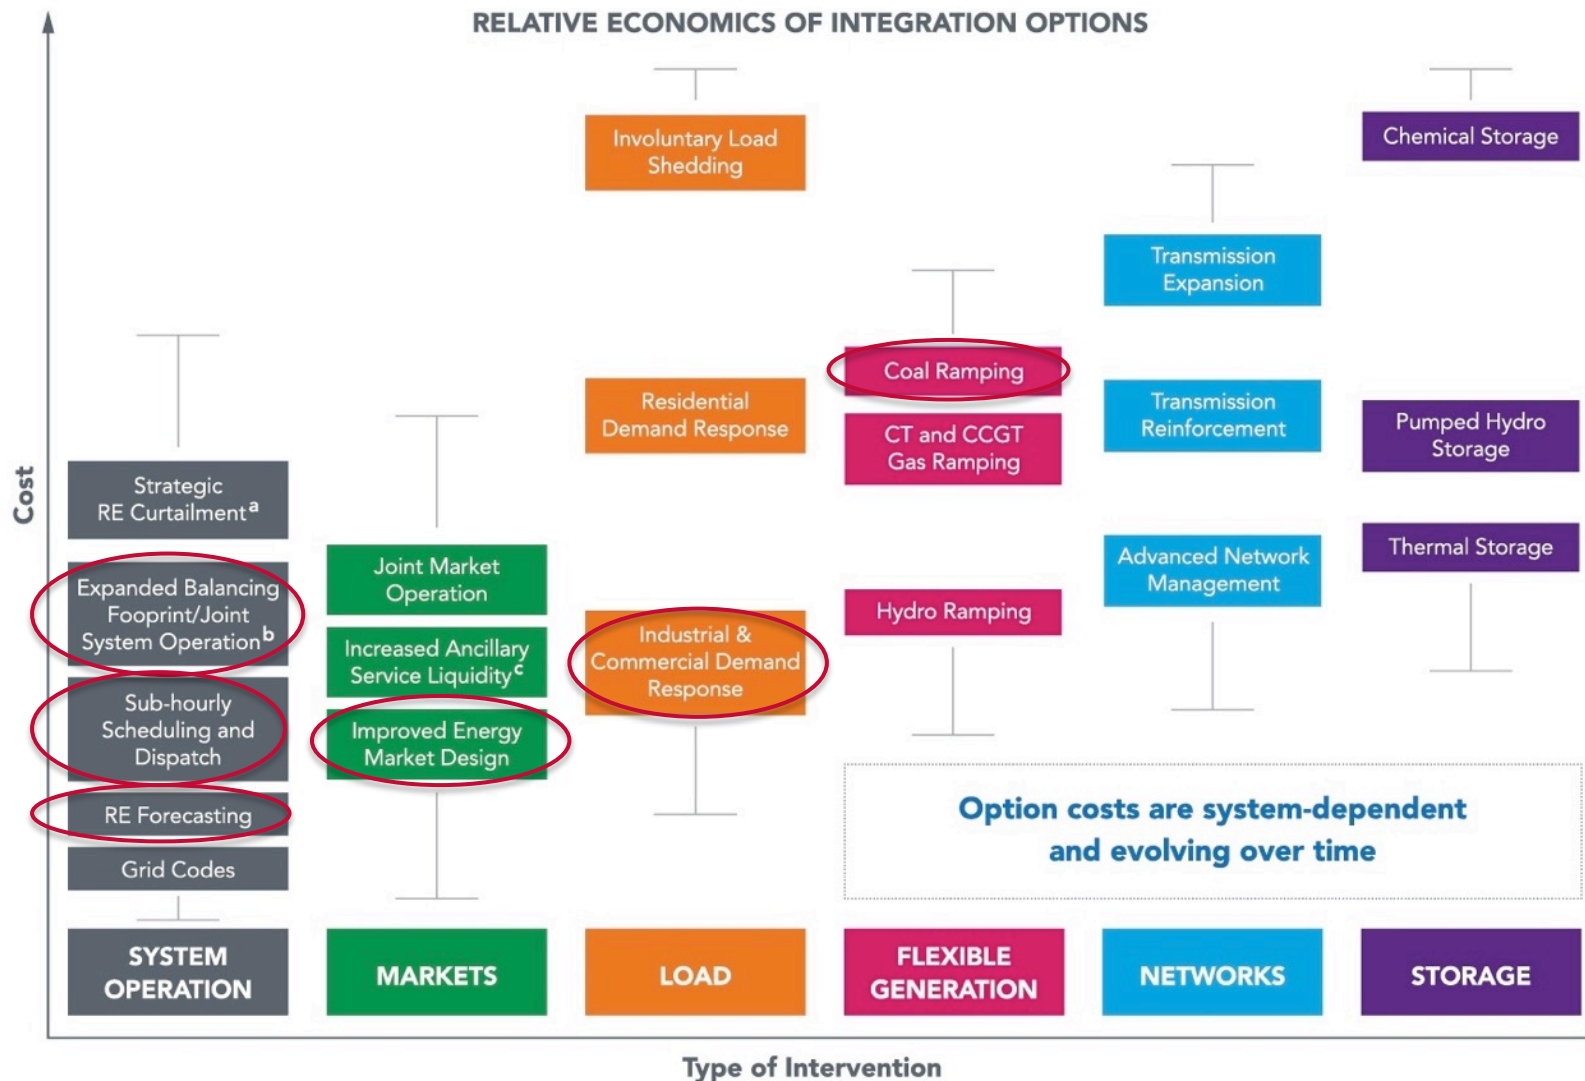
RELATIVE ECONOMICS OF INTEGRATION OPTIONS

Cost

Strategic RE Curtailment$^a$

Expanded Balancing Fooprint/Joint System Operation$^b$

Sub-hourly Scheduling and Dispatch

RE Forecasting

Grid Codes

Joint Market Operation

Increased Ancillary Service Liquidity$^c$

Improved Energy Market Design

Involuntary Load Shedding

Residential Demand Response

Industrial & Commercial Demand Response

Coal Ramping

CT and CCGT Gas Ramping

Hydro Ramping

Transmission Expansion

Transmission Reinforcement

Advanced Network Management

Chemical Storage

Pumped Hydro Storage

Thermal Storage

Option costs are system-dependent and evolving over time

SYSTEM OPERATION

MARKETS

LOAD

FLEXIBLE GENERATION

NETWORKS

STORAGE

Type of Intervention